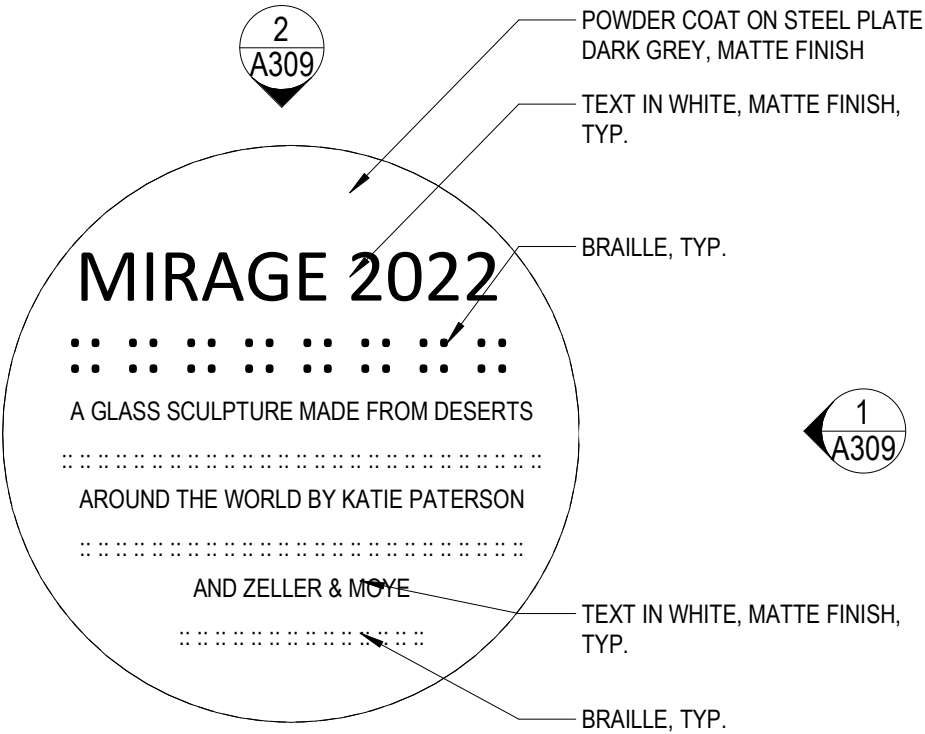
2
A309

POWDER COAT ON STEEL PLATE DARK GREY, MATTE FINISH

TEXT IN WHITE, MATTE FINISH, TYP.

BRAILLE, TYP.

MIRAGE 2022

A GLASS SCULPTURE MADE FROM DESERTS

AROUND THE WORLD BY KATIE PATERSON

AND ZELLER & MOYE

1
A309

TEXT IN WHITE, MATTE FINISH, TYP.

BRAILLE, TYP.